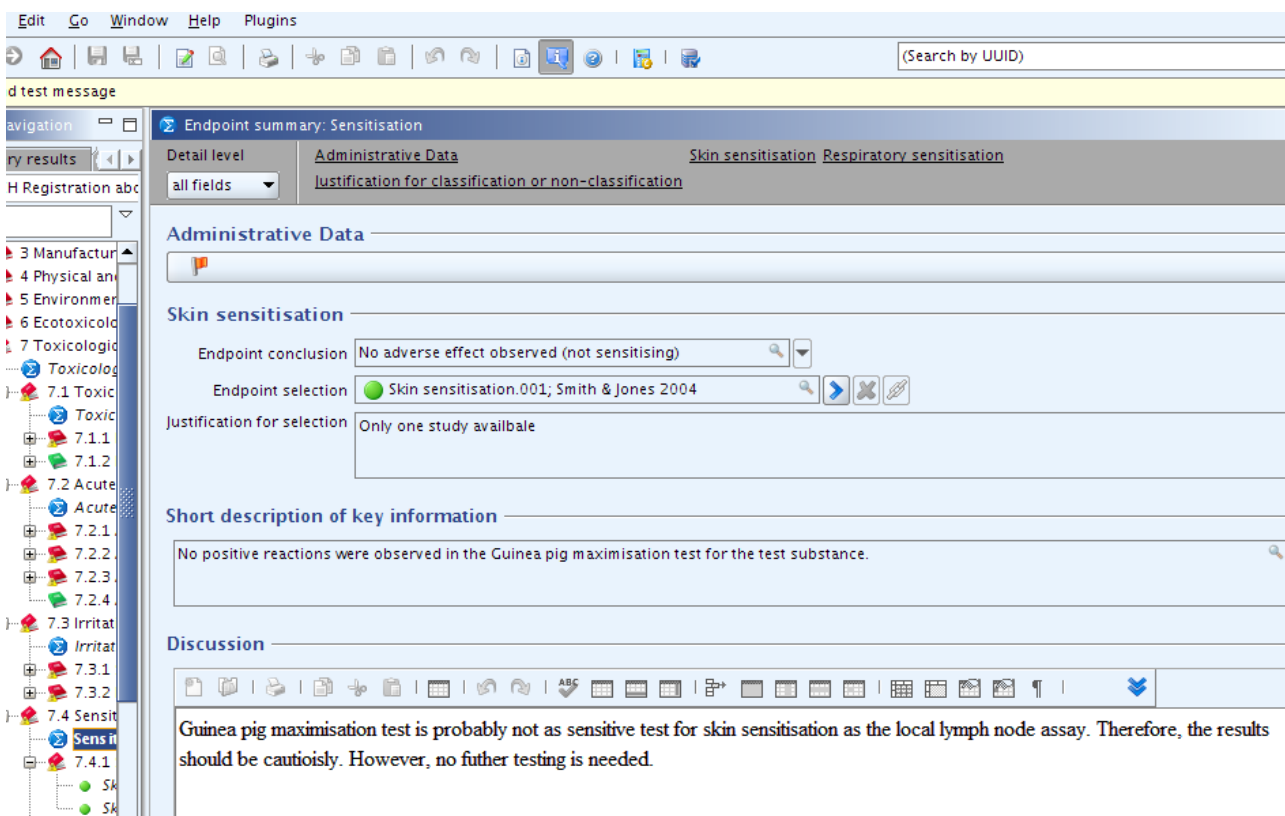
Edit Go Window Help Plugins

(Search by UUID)

d test message

avigation

ry results

H Registration abc

3 Manufactur
4 Physical an
5 Environmen
6 Ecotoxicolo
7 Toxicologic
Toxicolog
7.1 Toxic
Toxic
7.1.1
7.1.2
7.2 Acute
Acute
7.2.1
7.2.2
7.2.3
7.2.4
7.3 Irritat
Irritat
7.3.1
7.3.2
7.4 Sensit
Sens it
7.4.1
Sk
Sk

Endpoint summary: Sensitisation

Detail level
all fields

Administrative Data
Justification for classification or non-classification
Skin sensitisation Respiratory sensitisation

Administrative Data

Skin sensitisation

Endpoint conclusion No adverse effect observed (not sensitising)

Endpoint selection Skin sensitisation.001; Smith & Jones 2004

Justification for selection Only one study availbale

Short description of key information

No positive reactions were observed in the Guinea pig maximisation test for the test substance.

Discussion

Guinea pig maximisation test is probably not as sensitive test for skin sensitisation as the local lymph node assay. Therefore, the results should be cautioisly. However, no futher testing is needed.